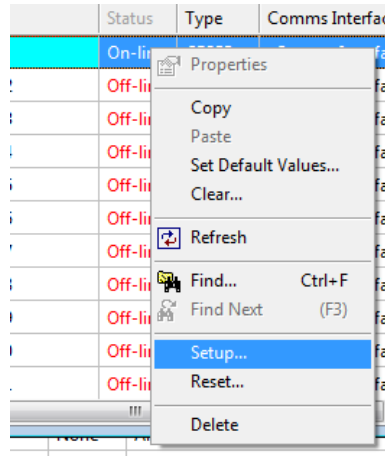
| Status | Type | Comms Interfac |
|---|---|---|
| On-li | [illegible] | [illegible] |
| Off-li | | fa |
| Off-li | | fa |
| Off-li | | fa |
| Off-li | | fa |
| Off-li | | fa |
| Off-li | | fa |
| Off-li | | fa |
| Off-li | | fa |
| Off-li | | fa |
| Off-li | | fa |

Properties
Copy
Paste
Set Default Values...
Clear...
Refresh
Find... Ctrl+F
Find Next (F3)
Setup...
Reset...
Delete

None